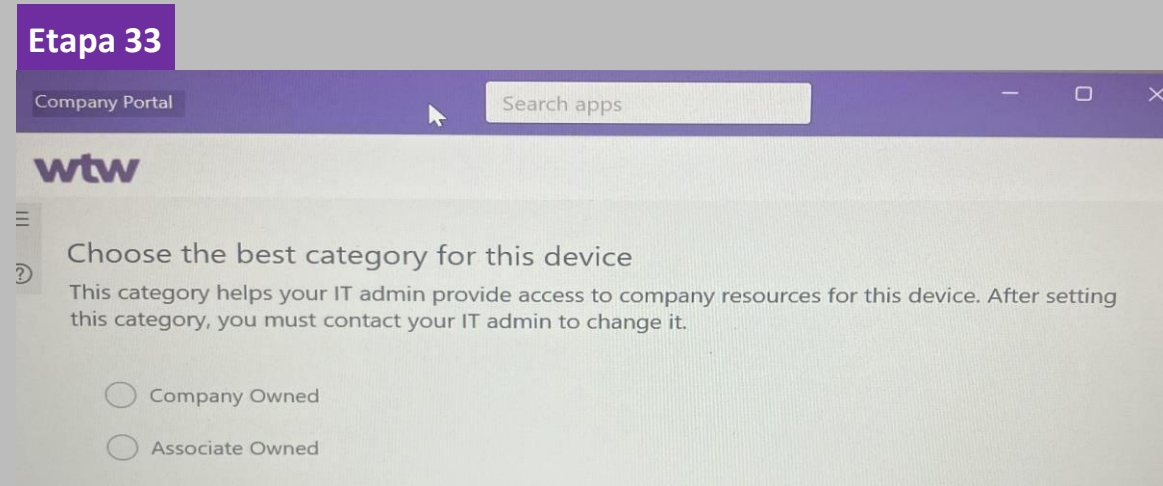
Etapa 33

Company Portal

Search apps

wtw

Choose the best category for this device

This category helps your IT admin provide access to company resources for this device. After setting this category, you must contact your IT admin to change it.

Company Owned

Associate Owned